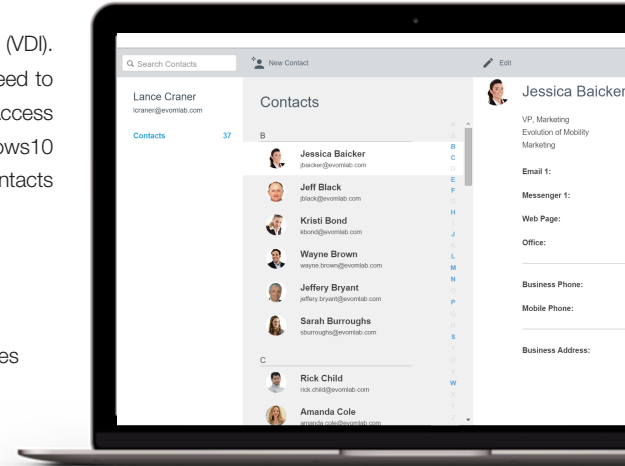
(VDI).
eed to
ccess
ows10
ntacts

es

Search Contacts

New Contact

Edit

Lance Craner
lcraner@evomlab.com

Contacts 37

Contacts

B

Jessica Baicker
jbaicker@evomlab.com

Jeff Black
jblack@evomlab.com

Kristi Bond
kbond@evomlab.com

Wayne Brown
wayne.brown@evomlab.com

Jeffery Bryant
jeffery.bryant@evomlab.com

Sarah Burroughs
sburroughs@evomlab.com

C

Rick Child
rick.child@evomlab.com

Amanda Cole
amanda.cole@evomlab.com

A
B
C
D
E
F
G
H
I
J
K
L
M
N
O
P
Q
R
S
T
U
V
W
X
Y
Z

Jessica Baicker

VP, Marketing
Evolution of Mobility
Marketing

Email 1:

Messenger 1:

Web Page:

Office:

Business Phone:

Mobile Phone:

Business Address: